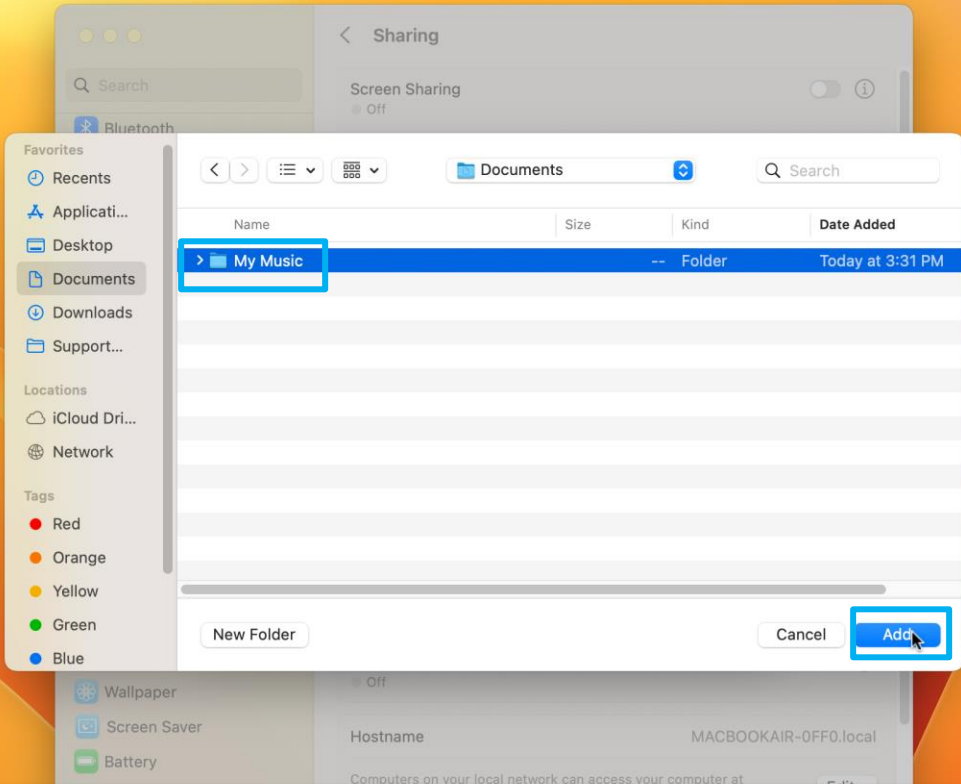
Sharing

Search

Screen Sharing
Off

Bluetooth

Favorites
Recents
Applicati...
Desktop
Documents
Downloads
Support...

Locations
iCloud Dri...
Network

Tags
Red
Orange
Yellow
Green
Blue

Documents

Search

| Name | Size | Kind | Date Added |
|---|---|---|---|
| My Music | -- | Folder | Today at 3:31 PM |

New Folder

Cancel

Add

Wallpaper
Screen Saver
Battery

Off

Hostname
MACBOOKAIR-0FF0.local

Computers on your local network can access your computer at